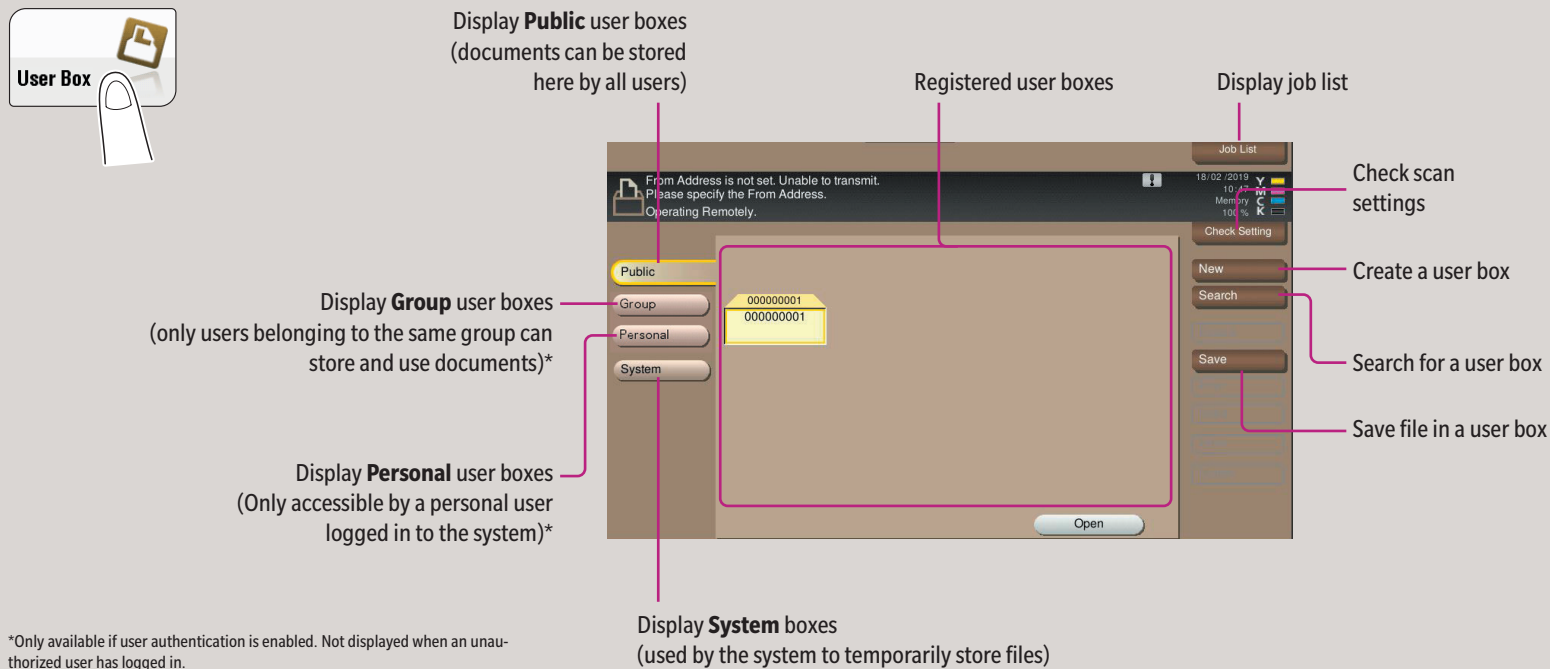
User Box

Display **Public** user boxes (documents can be stored here by all users)

Registered user boxes

Display job list

Job List

From Address is not set. Unable to transmit.
Please specify the From Address.
Operating Remotely.

18/02/2019
10:47
Memory
100%
Y
M
C
K

Check scan settings

Check Setting

Public

New

Create a user box

Display **Group** user boxes (only users belonging to the same group can store and use documents)*

Group

000000001
000000001

Search

Personal

System

Search for a user box

Save

Save file in a user box

Display **Personal** user boxes (Only accessible by a personal user logged in to the system)*

Open

*Only available if user authentication is enabled. Not displayed when an unauthorized user has logged in.

Display **System** boxes (used by the system to temporarily store files)